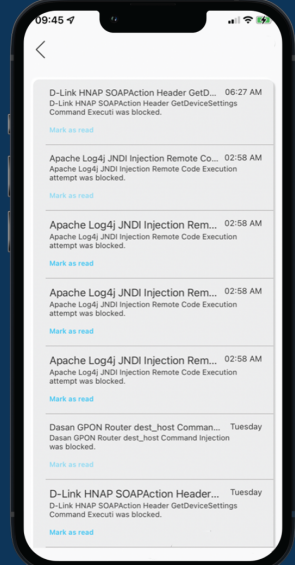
09:45

D-Link HNAP SOAPAction Header GetD... 06:27 AM
D-Link HNAP SOAPAction Header GetDeviceSettings Command Executi was blocked.
Mark as read

Apache Log4j JNDI Injection Remote Code... 02:58 AM
Apache Log4j JNDI Injection Remote Code Execution attempt was blocked.
Mark as read

Apache Log4j JNDI Injection Rem... 02:58 AM
Apache Log4j JNDI Injection Remote Code Execution attempt was blocked.
Mark as read

Apache Log4j JNDI Injection Rem... 02:58 AM
Apache Log4j JNDI Injection Remote Code Execution attempt was blocked.
Mark as read

Apache Log4j JNDI Injection Rem... 02:58 AM
Apache Log4j JNDI Injection Remote Code Execution attempt was blocked.
Mark as read

Dasan GPON Router dest_host Comman... Tuesday
Dasan GPON Router dest_host Command Injection was blocked.
Mark as read

D-Link HNAP SOAPAction Header... Tuesday
D-Link HNAP SOAPAction Header GetDeviceSettings Command Executi was blocked.
Mark as read